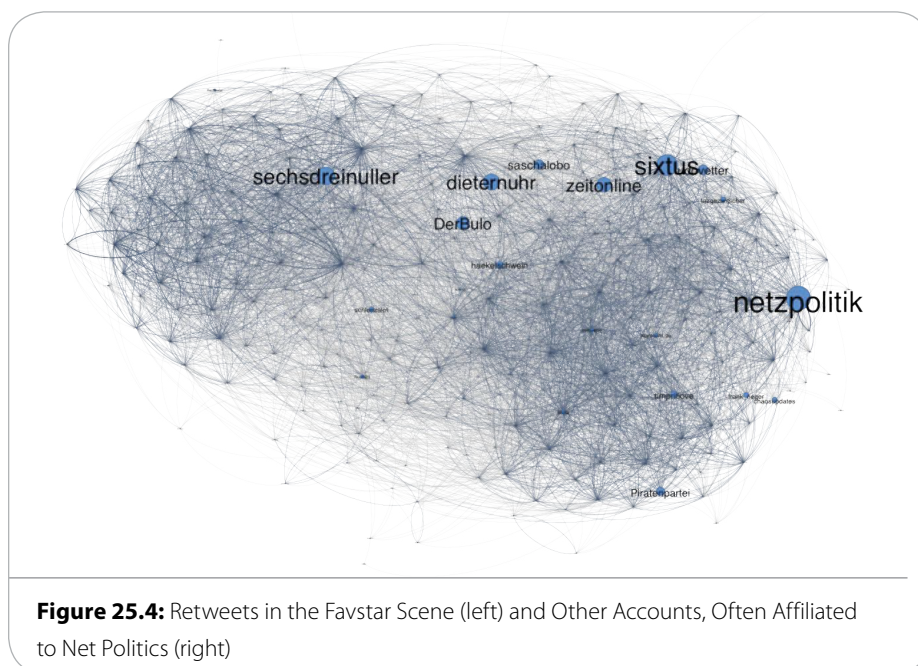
sechsdreinuller

dieternuhr

saschalobo

zeitonline

sixtus

vetter

DerBulo

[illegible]

netzpolitik

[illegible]

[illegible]

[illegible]

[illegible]

Piratenpartei

**Figure 25.4:** Retweets in the Favstar Scene (left) and Other Accounts, Often Affiliated to Net Politics (right)